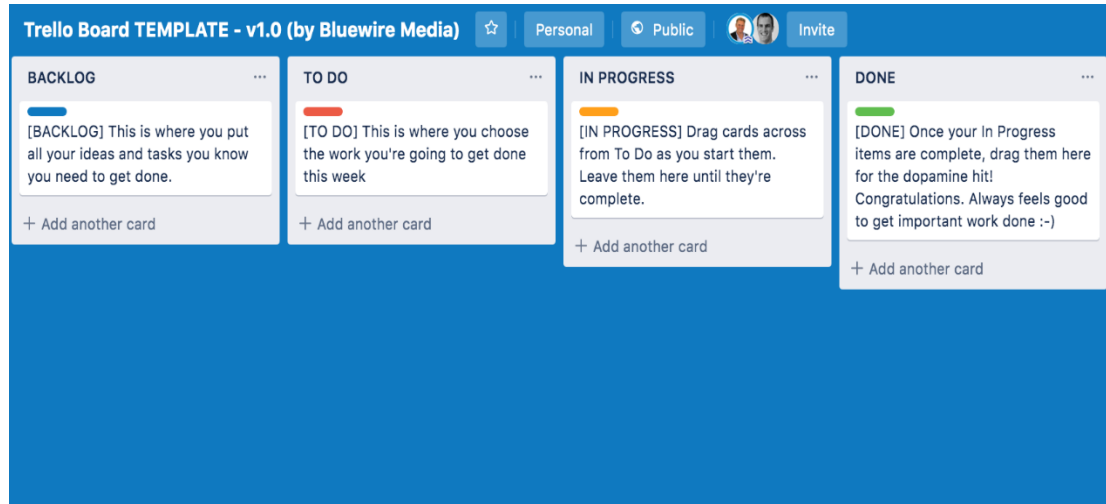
Trello Board TEMPLATE - v1.0 (by Bluewire Media) Personal Public Invite

BACKLOG ...

[BACKLOG] This is where you put all your ideas and tasks you know you need to get done.

+ Add another card

TO DO ...

[TO DO] This is where you choose the work you're going to get done this week

+ Add another card

IN PROGRESS ...

[IN PROGRESS] Drag cards across from To Do as you start them. Leave them here until they're complete.

+ Add another card

DONE ...

[DONE] Once your In Progress items are complete, drag them here for the dopamine hit! Congratulations. Always feels good to get important work done :-)

+ Add another card